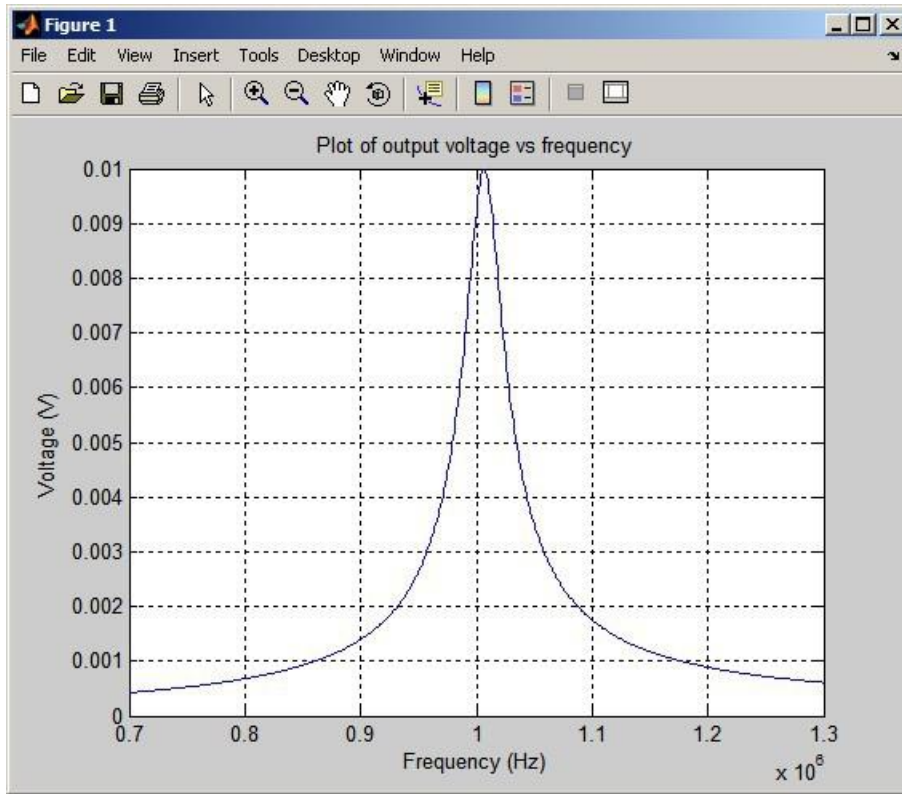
Figure 1

File Edit View Insert Tools Desktop Window Help

Plot of output voltage vs frequency

0.01
0.009
0.008
0.007
0.006
0.005
0.004
0.003
0.002
0.001
0

Voltage (V)

0.7 0.8 0.9 1 1.1 1.2 1.3

Frequency (Hz)

$x\ 10^6$